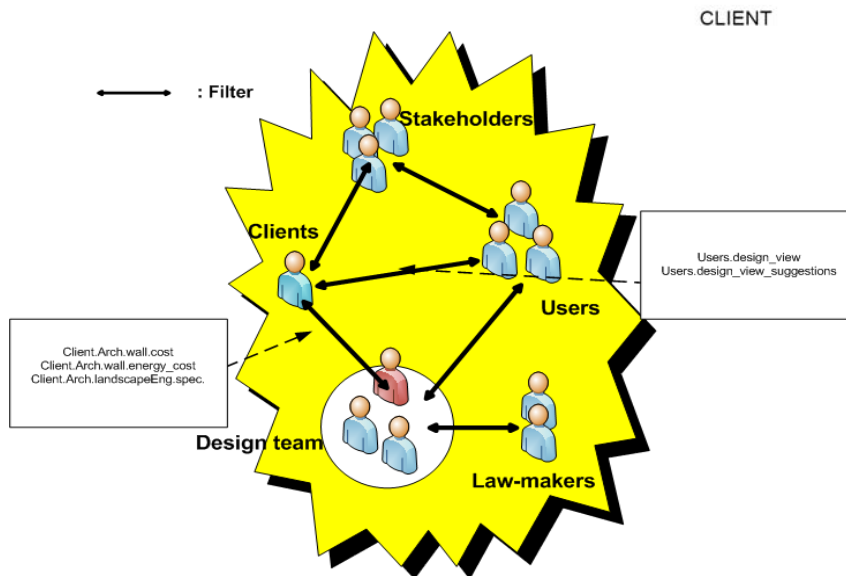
CLIENT

: Filter

Stakeholders

Clients

Users.design_view
Users.design_view_suggestions

Users

Client.Arch.wall.cost
Client.Arch.wall.energy_cost
Client.Arch.landscapeEng.spec.

Design team

Law-makers